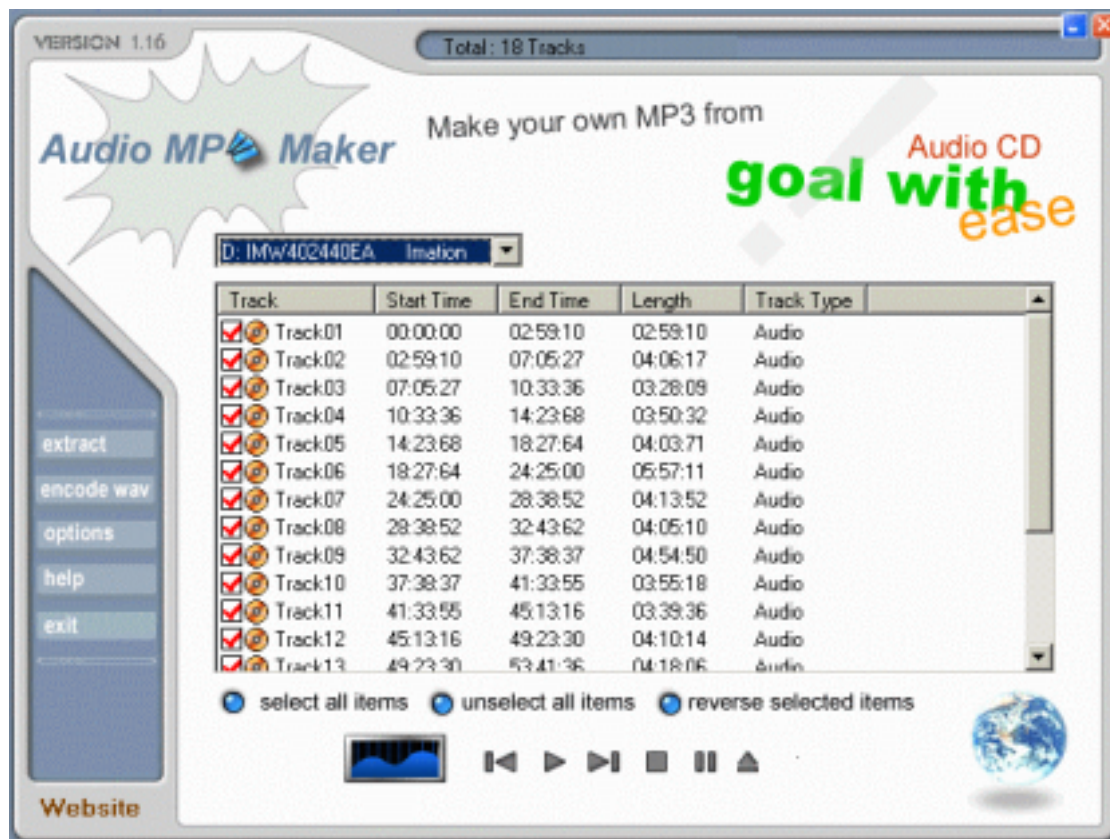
VERSION 1.16

Total : 18 Tracks

Audio MP3 Maker

Make your own MP3 from

Audio CD

goal with ease

D: IMW402440EA Imation

| Track | Start Time | End Time | Length | Track Type |
|---|---|---|---|---|
| Track01 | 00:00:00 | 02:59:10 | 02:59:10 | Audio |
| Track02 | 02:59:10 | 07:05:27 | 04:06:17 | Audio |
| Track03 | 07:05:27 | 10:33:36 | 03:28:09 | Audio |
| Track04 | 10:33:36 | 14:23:68 | 03:50:32 | Audio |
| Track05 | 14:23:68 | 18:27:64 | 04:03:71 | Audio |
| Track06 | 18:27:64 | 24:25:00 | 05:57:11 | Audio |
| Track07 | 24:25:00 | 28:38:52 | 04:13:52 | Audio |
| Track08 | 28:38:52 | 32:43:62 | 04:05:10 | Audio |
| Track09 | 32:43:62 | 37:38:37 | 04:54:50 | Audio |
| Track10 | 37:38:37 | 41:33:55 | 03:55:18 | Audio |
| Track11 | 41:33:55 | 45:13:16 | 03:39:36 | Audio |
| Track12 | 45:13:16 | 49:23:30 | 04:10:14 | Audio |
| Track13 | 49:23:30 | 53:41:36 | 04:18:06 | Audio |

extract
encode wav
options
help
exit

select all items unselect all items reverse selected items

Website